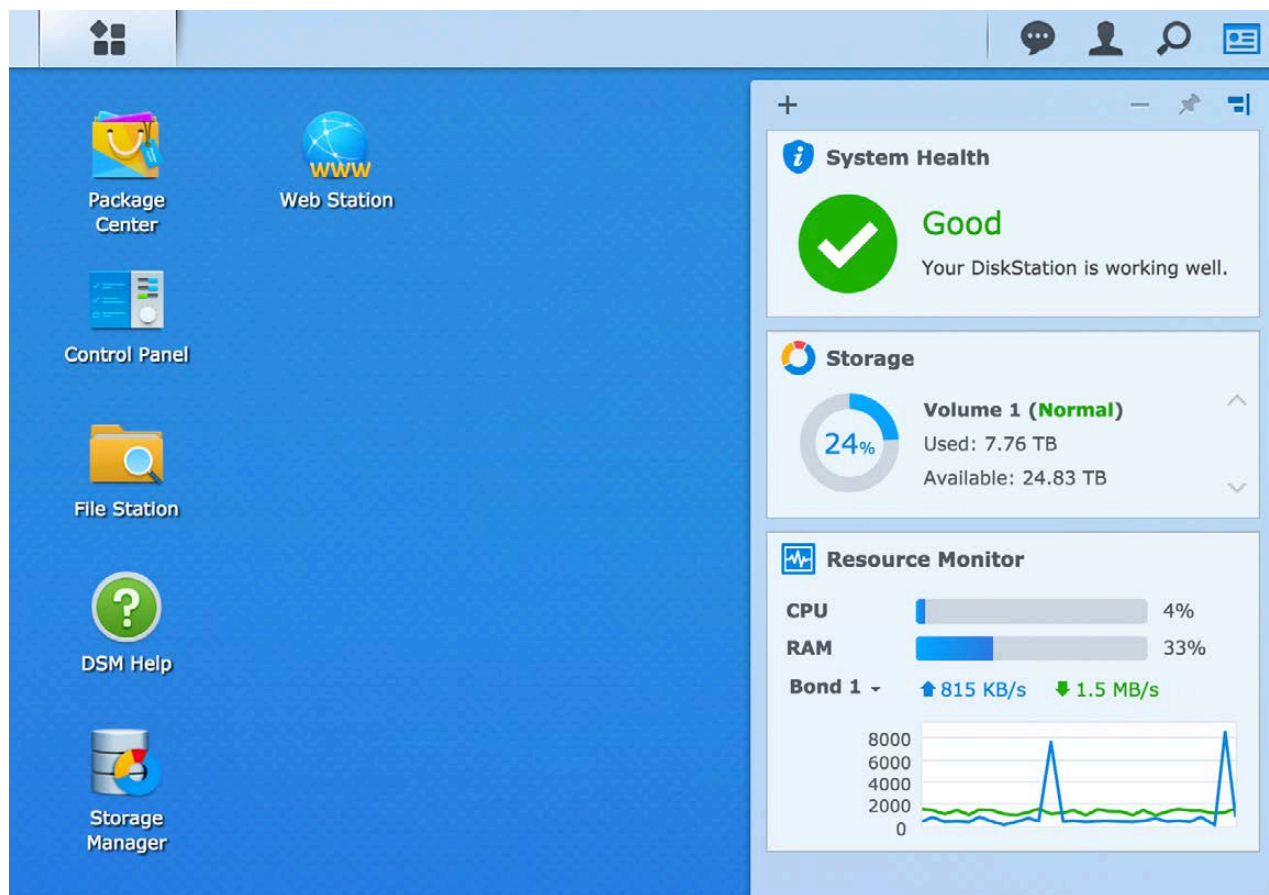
Package Center

Web Station

www

Control Panel

File Station

DSM Help

Storage Manager

+

System Health

Good

Your DiskStation is working well.

Storage

24%

Volume 1 (Normal)

Used: 7.76 TB

Available: 24.83 TB

Resource Monitor

| CPU | | 4% |
|---|---|---|
| RAM | | 33% |

Bond 1 815 KB/s 1.5 MB/s

8000
6000
4000
2000
0